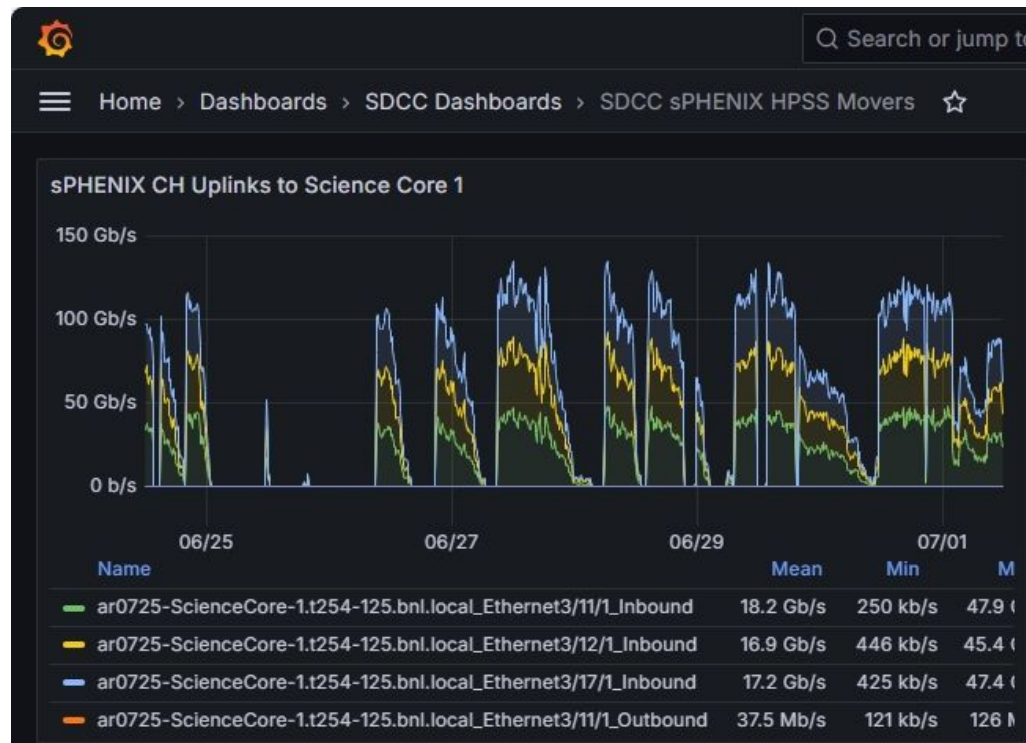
Search or jump t

Home › Dashboards › SDCC Dashboards › SDCC sPHENIX HPSS Movers

sPHENIX CH Uplinks to Science Core 1

150 Gb/s
100 Gb/s
50 Gb/s
0 b/s

06/25 06/27 06/29 07/01

| Name | Mean | Min | M |
|---|---|---|---|
| ar0725-ScienceCore-1.t254-125.bnl.local_Ethernet3/11/1_Inbound | 18.2 Gb/s | 250 kb/s | 47.9 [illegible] |
| ar0725-ScienceCore-1.t254-125.bnl.local_Ethernet3/12/1_Inbound | 16.9 Gb/s | 446 kb/s | 45.4 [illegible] |
| ar0725-ScienceCore-1.t254-125.bnl.local_Ethernet3/17/1_Inbound | 17.2 Gb/s | 425 kb/s | 47.4 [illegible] |
| ar0725-ScienceCore-1.t254-125.bnl.local_Ethernet3/11/1_Outbound | 37.5 Mb/s | 121 kb/s | 126 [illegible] |